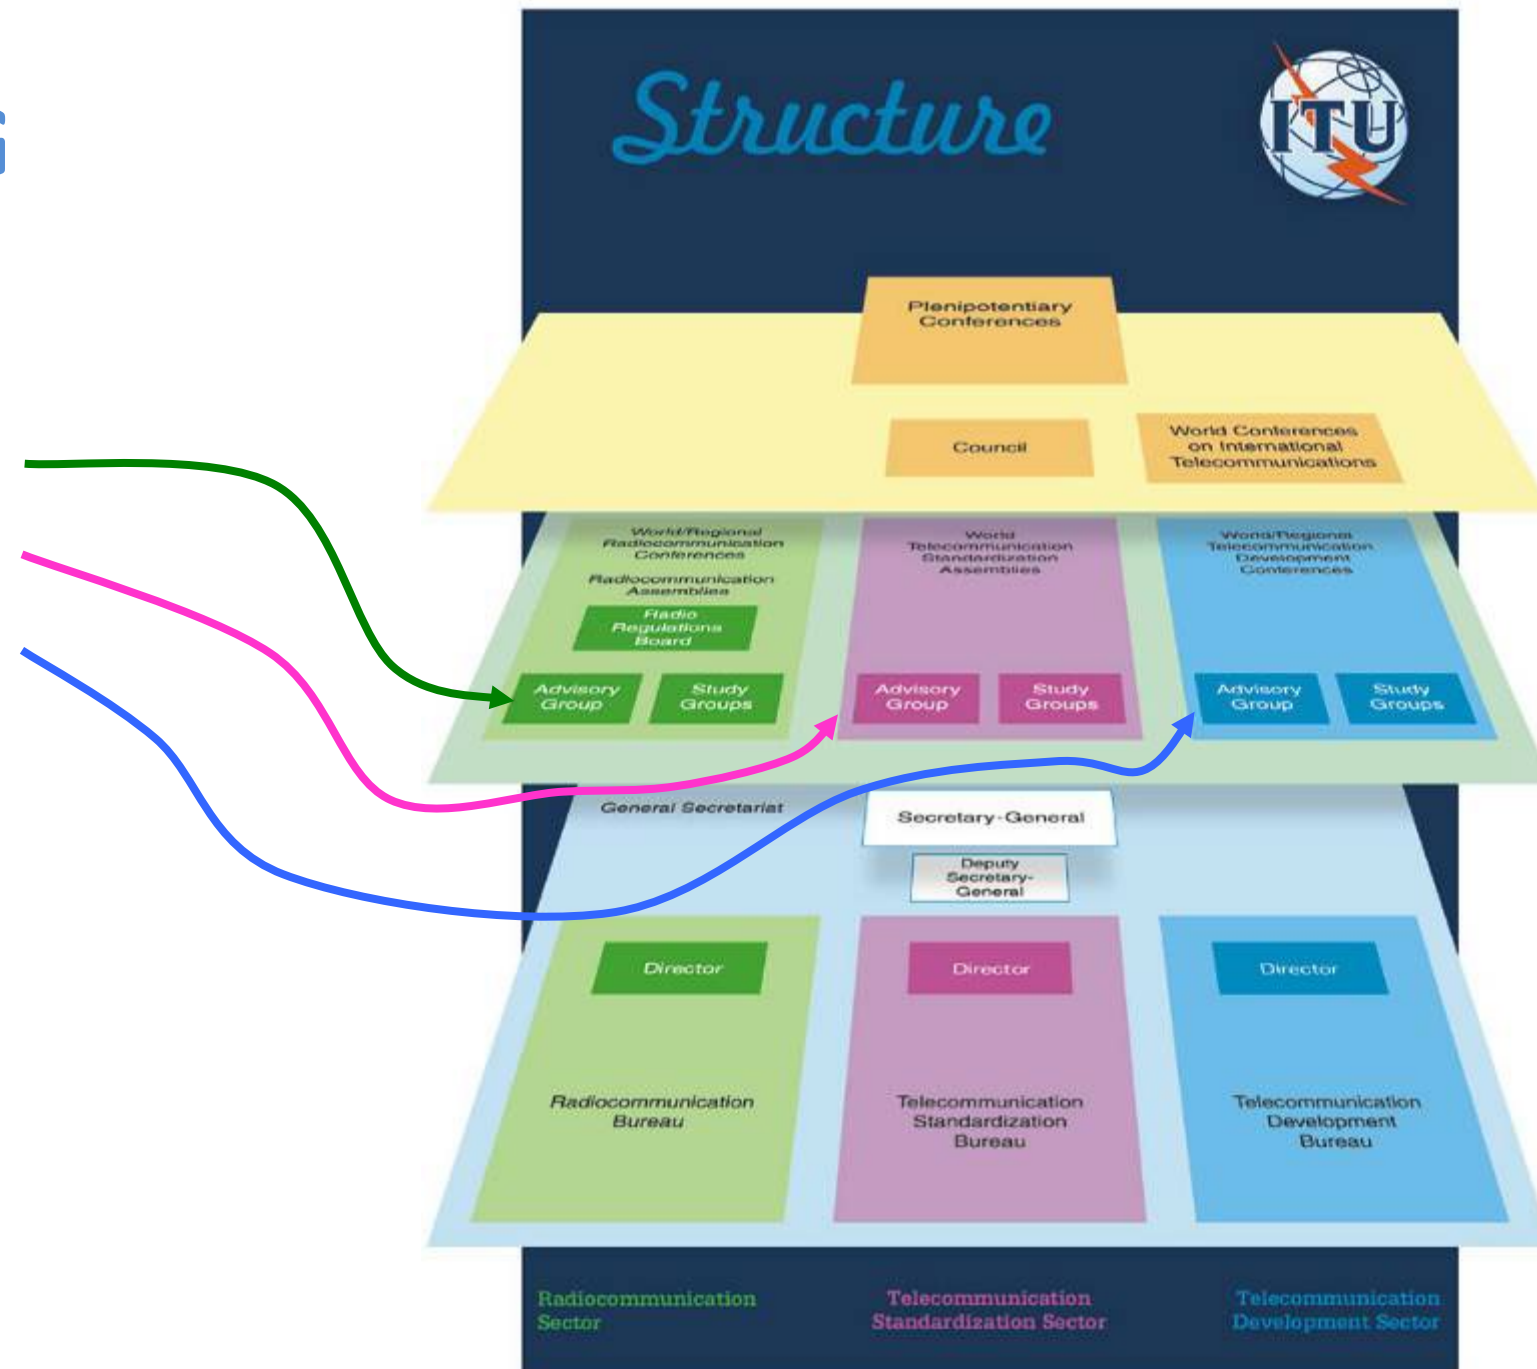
Structure

ITU

Plenipotentiary Conferences

Council

World Conferences on International Telecommunications

World/Regional Radiocommunication Conferences

Radiocommunication Assemblies

Radio Regulations Board

Advisory Group

Study Groups

World Telecommunication Standardization Assemblies

Advisory Group

Study Groups

World/Regional Telecommunication Development Conferences

Advisory Group

Study Groups

General Secretariat

Secretary-General

Deputy Secretary-General

Director

Radiocommunication Bureau

Director

Telecommunication Standardization Bureau

Director

Telecommunication Development Bureau

Radiocommunication Sector

Telecommunication Standardization Sector

Telecommunication Development Sector